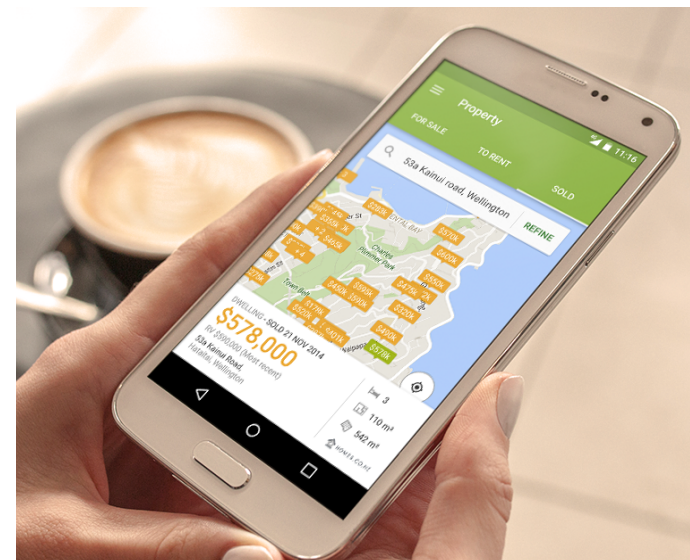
11:16

Property

FOR SALE

TO RENT

SOLD

53a Kainui road, Wellington

REFINE

$520k

$355k

$465k

$570k

$620k

$530k

$475k

$450k

$595k

$320k

$490k

$401k

$379k

Charles Plimmer Park

DWELLING • SOLD 21 NOV 2014

$578,000

RV $590,000 (Most recent)

53a Kainui Road, Hataitai, Wellington

3

110 m²

542 m²

HOMES.CO.NZ